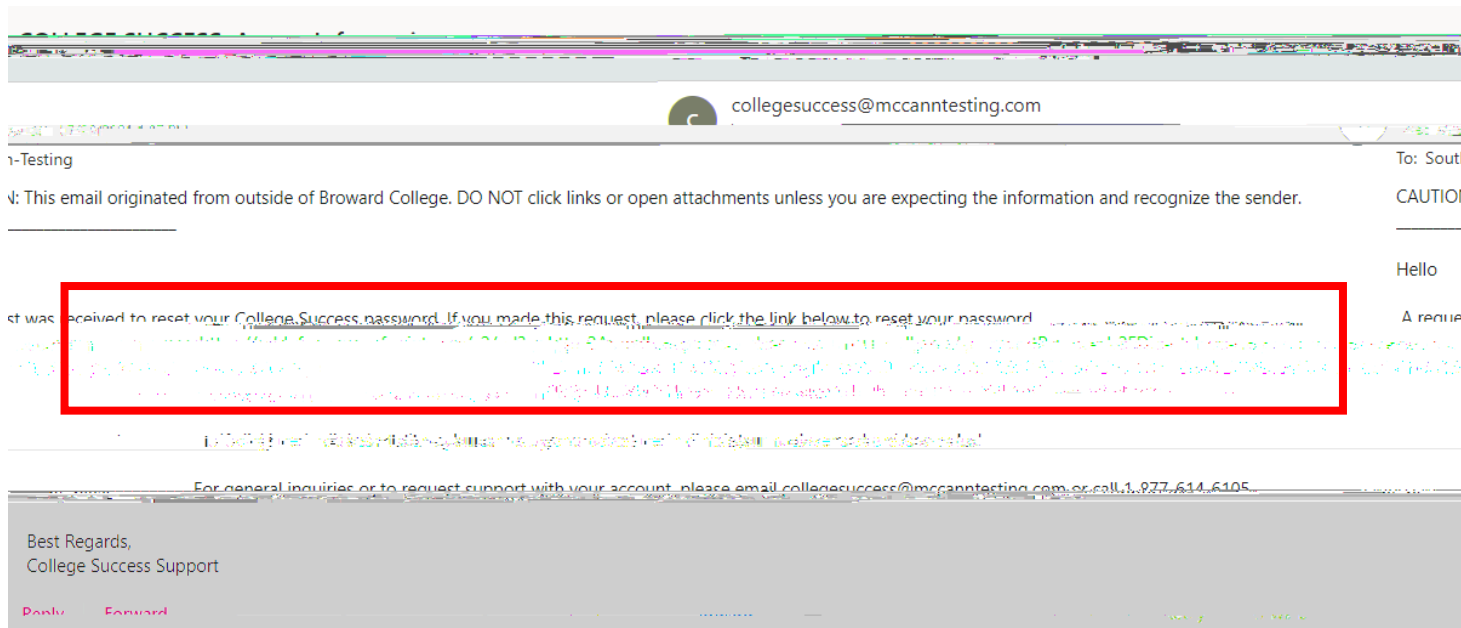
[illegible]

C

collegesuccess@mccanntesting.com

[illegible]

n-Testing

To: South

N: This email originated from outside of Broward College. DO NOT click links or open attachments unless you are expecting the information and recognize the sender.

CAUTION

Hello

st was received to reset your College Success password. If you made this request, please click the link below to reset your password.

A reque

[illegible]

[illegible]

For general inquiries or to request support with your account, please email collegesuccess@mccanntesting.com or call 1-877-614-6105.

Best Regards,
College Success Support

Reply Forward